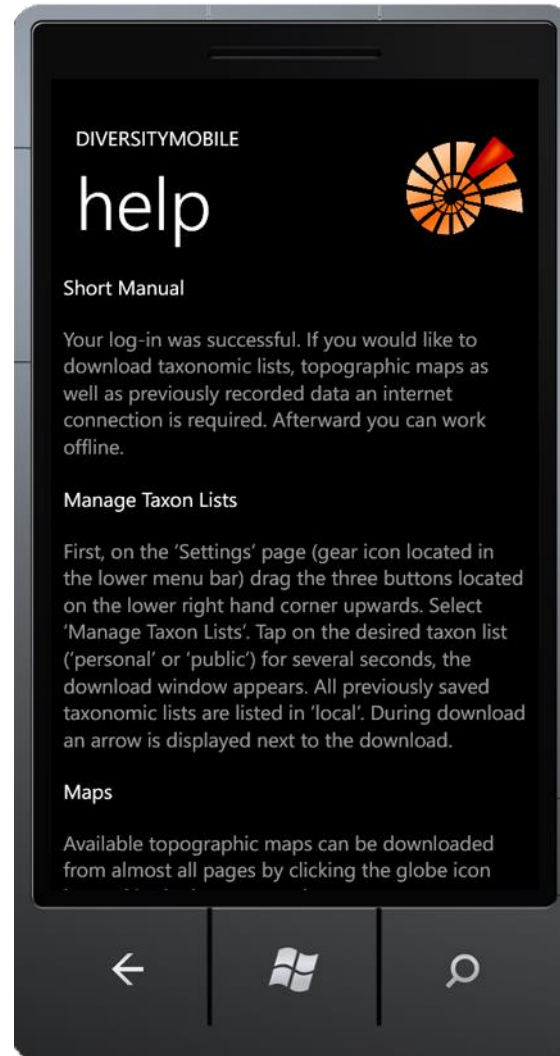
DIVERSITYMOBILE

help

Short Manual

Your log-in was successful. If you would like to download taxonomic lists, topographic maps as well as previously recorded data an internet connection is required. Afterward you can work offline.

Manage Taxon Lists

First, on the 'Settings' page (gear icon located in the lower menu bar) drag the three buttons located on the lower right hand corner upwards. Select 'Manage Taxon Lists'. Tap on the desired taxon list ('personal' or 'public') for several seconds, the download window appears. All previously saved taxonomic lists are listed in 'local'. During download an arrow is displayed next to the download.

Maps

Available topographic maps can be downloaded from almost all pages by clicking the globe icon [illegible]